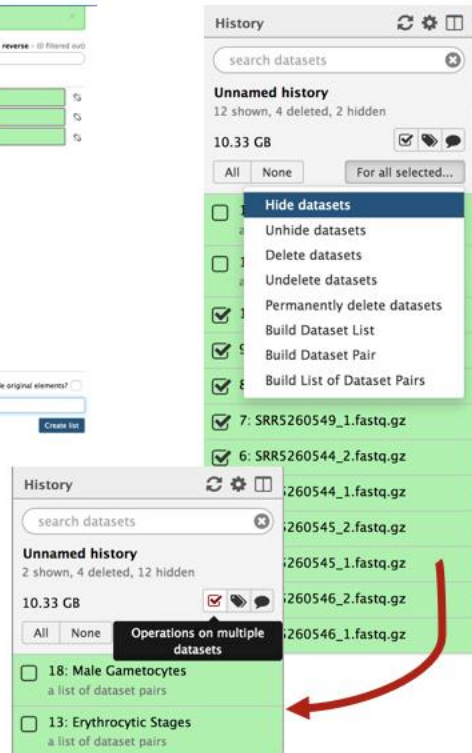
reverse - (0 filtered out)

e original elements?

Create list

History

search datasets

Unnamed history
12 shown, 4 deleted, 2 hidden

10.33 GB

All None For all selected...

Hide datasets
Unhide datasets
Delete datasets
Undelete datasets
Permanently delete datasets
Build Dataset List
Build Dataset Pair
Build List of Dataset Pairs

7: SRR5260549_1.fastq.gz
6: SRR5260544_2.fastq.gz
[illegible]260544_1.fastq.gz
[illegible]260545_2.fastq.gz
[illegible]260545_1.fastq.gz
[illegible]260546_2.fastq.gz
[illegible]260546_1.fastq.gz

History

search datasets

Unnamed history
2 shown, 4 deleted, 12 hidden

10.33 GB

All None

Operations on multiple datasets

18: Male Gametocytes
a list of dataset pairs

13: Erythrocytic Stages
a list of dataset pairs